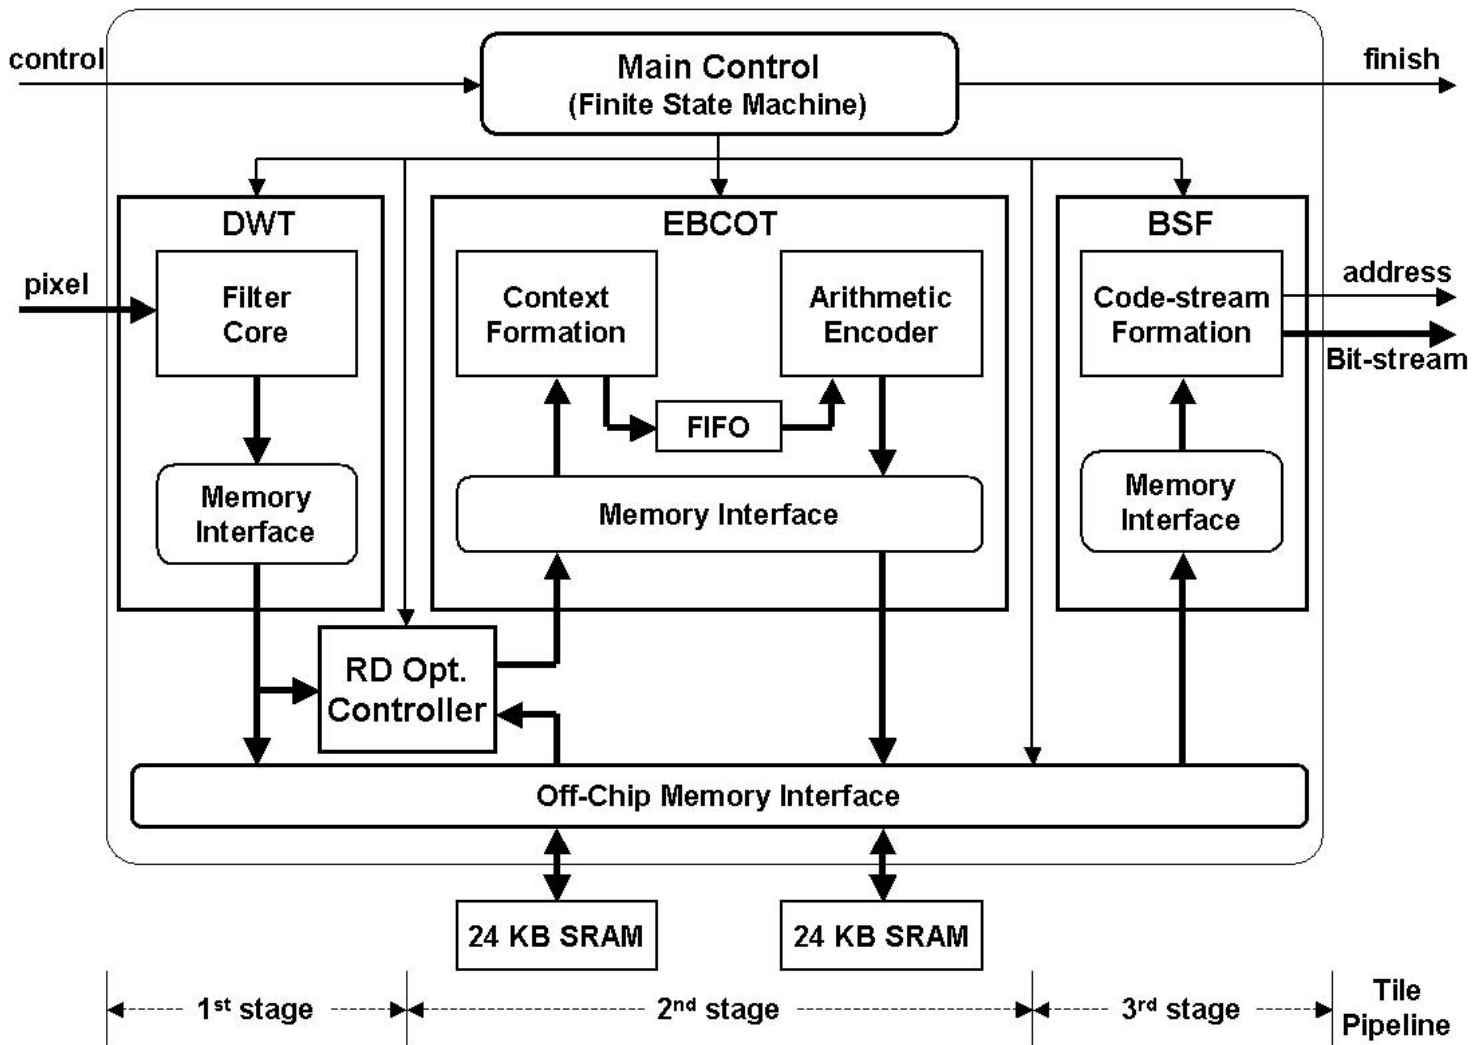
control

Main Control
(Finite State Machine)

finish

DWT

EBCOT

BSF

pixel

Filter Core

Context Formation

Arithmetic Encoder

Code-stream Formation

address

Bit-stream

FIFO

Memory Interface

Memory Interface

Memory Interface

RD Opt. Controller

Off-Chip Memory Interface

24 KB SRAM

24 KB SRAM

1$^{st}$ stage

2$^{nd}$ stage

3$^{rd}$ stage

Tile Pipeline